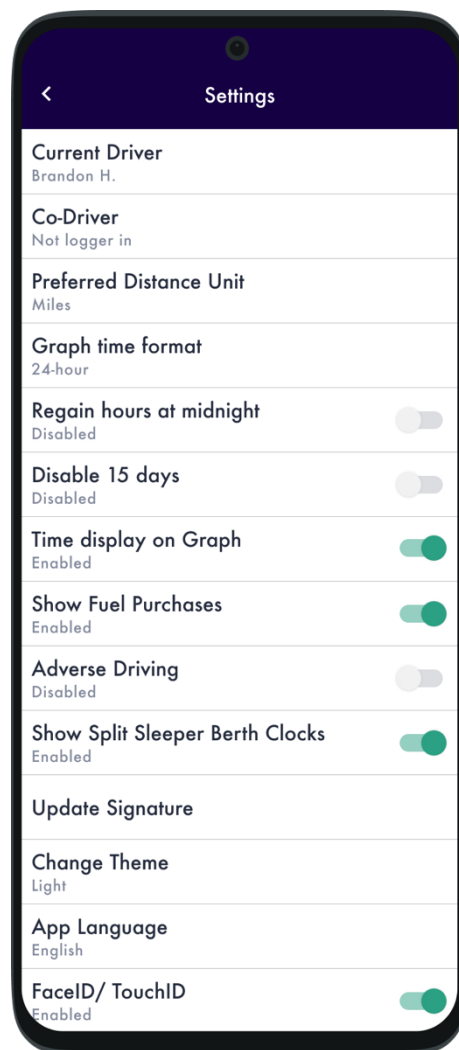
Settings

Current Driver
Brandon H.

Co-Driver
Not logger in

Preferred Distance Unit
Miles

Graph time format
24-hour

Regain hours at midnight
Disabled

Disable 15 days
Disabled

Time display on Graph
Enabled

Show Fuel Purchases
Enabled

Adverse Driving
Disabled

Show Split Sleeper Berth Clocks
Enabled

Update Signature

Change Theme
Light

App Language
English

FaceID/ TouchID
Enabled